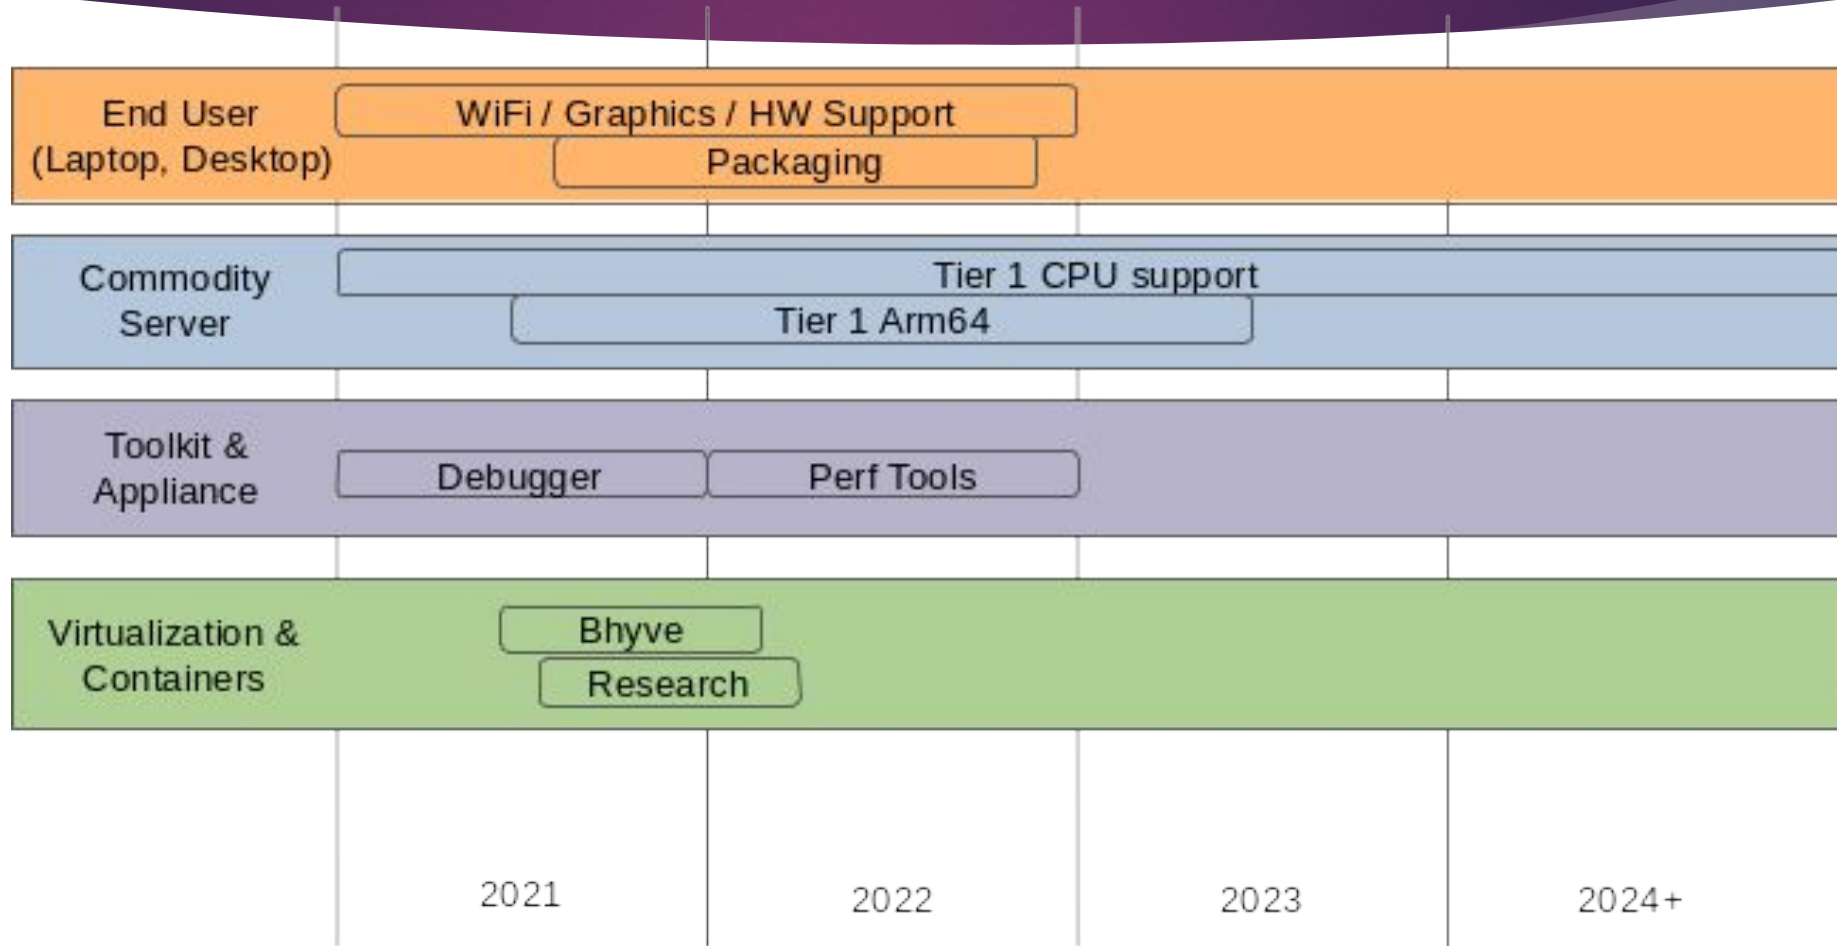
End User (Laptop, Desktop)

WiFi / Graphics / HW Support

Packaging

Commodity Server

Tier 1 CPU support

Tier 1 Arm64

Toolkit & Appliance

Debugger

Perf Tools

Virtualization & Containers

Bhyve

Research

2021

2022

2023

2024+